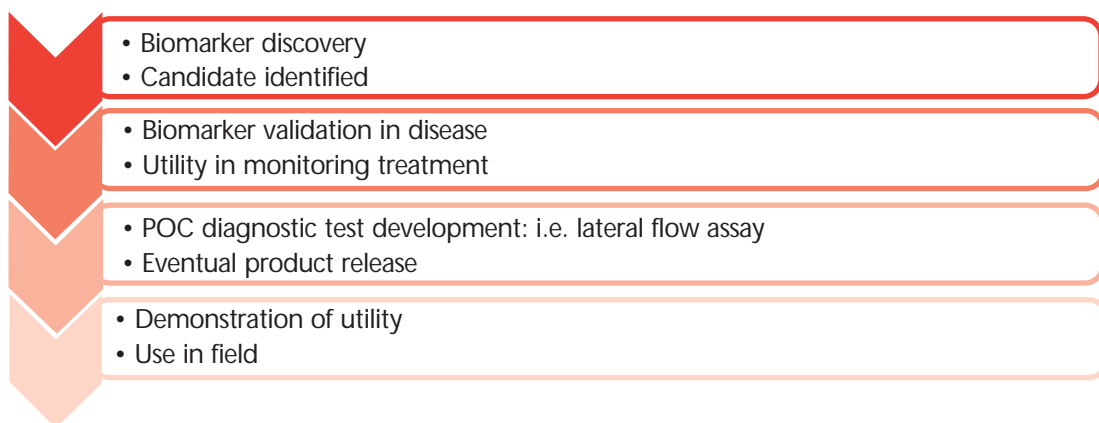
• Biomarker discovery
• Candidate identified

• Biomarker validation in disease
• Utility in monitoring treatment

• POC diagnostic test development: i.e. lateral flow assay
• Eventual product release

• Demonstration of utility
• Use in field